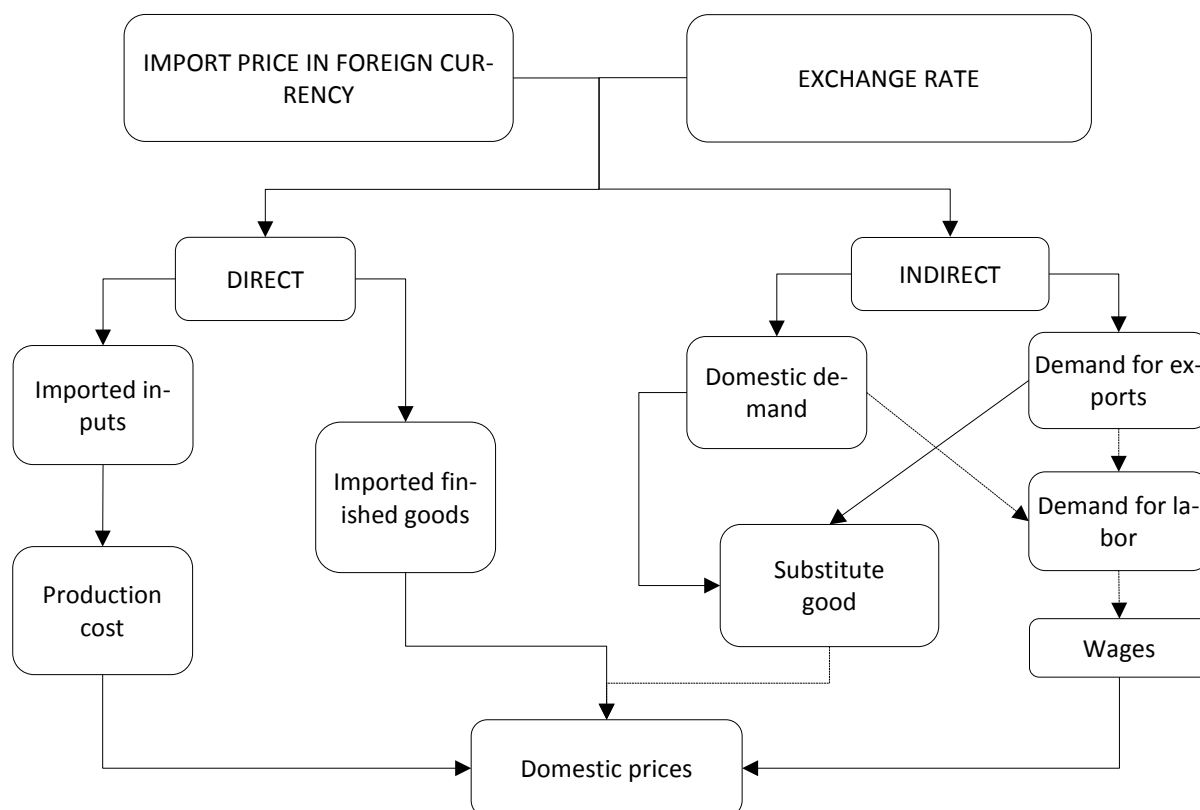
IMPORT PRICE IN FOREIGN CURRENCY

EXCHANGE RATE

DIRECT

INDIRECT

Imported inputs

Imported finished goods

Domestic demand

Demand for exports

Demand for labor

Substitute good

Production cost

Wages

Domestic prices